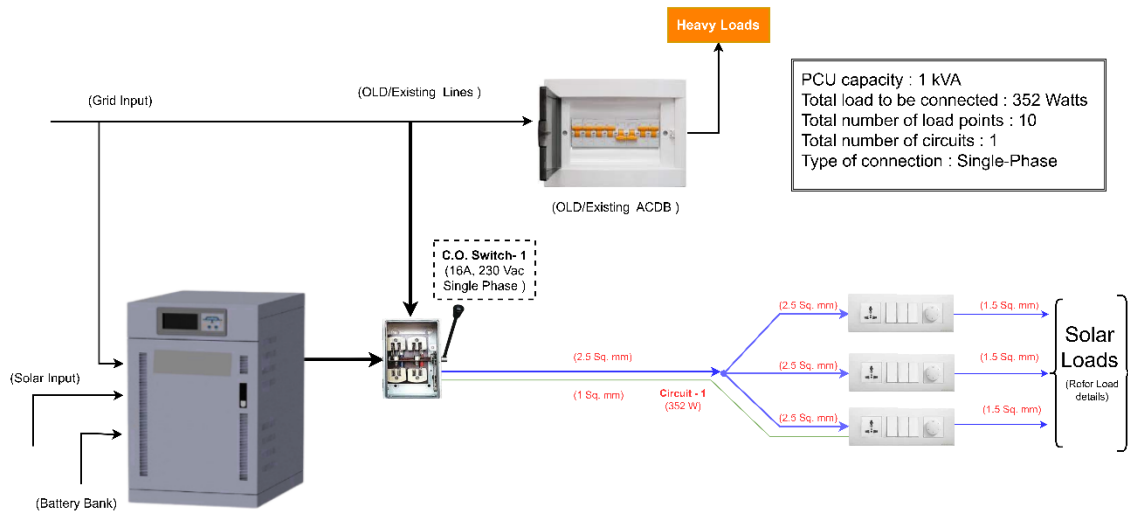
Heavy Loads

PCU capacity : 1 kVA
Total load to be connected : 352 Watts
Total number of load points : 10
Total number of circuits : 1
Type of connection : Single-Phase

(Grid Input)

(OLD/Existing Lines )

(OLD/Existing ACDB )

C.O. Switch- 1
(16A, 230 Vac
Single Phase )

(Solar Input)

(Battery Bank)

(2.5 Sq. mm)

(1 Sq. mm)

Circuit - 1
(352 W)

(2.5 Sq. mm)

(2.5 Sq. mm)

(2.5 Sq. mm)

(1.5 Sq. mm)

(1.5 Sq. mm)

(1.5 Sq. mm)

Solar
Loads
(Refer Load details)